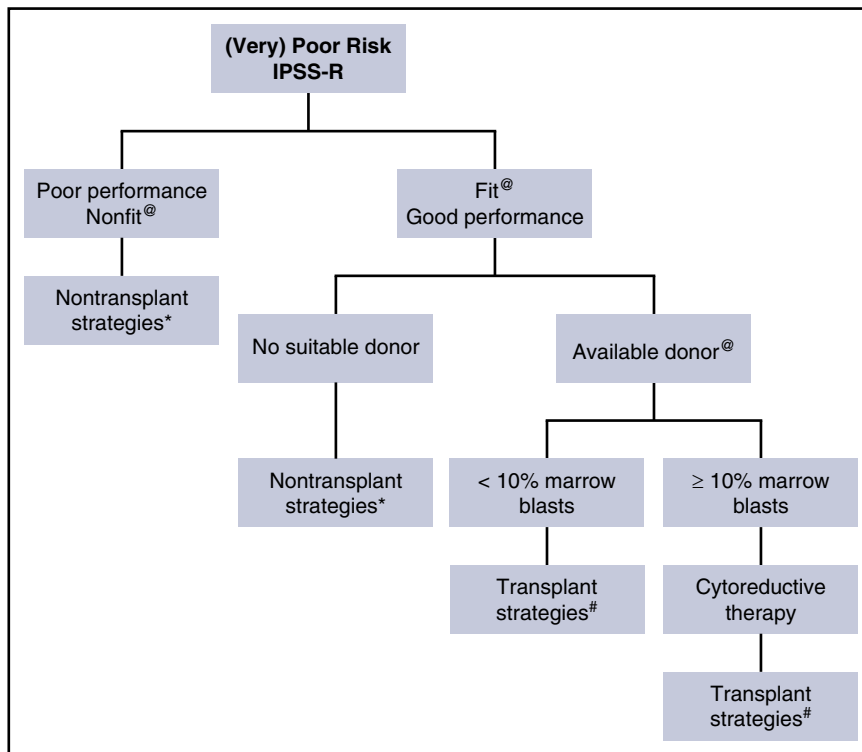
(Very) Poor Risk
IPSS-R

Poor performance
Nonfit$^{@}$

Fit$^{@}$
Good performance

Nontransplant strategies*

No suitable donor

Available donor$^{@}$

Nontransplant strategies*

< 10% marrow blasts

$\geq$ 10% marrow blasts

Transplant strategies$^{\#}$

Cytoreductive therapy

Transplant strategies$^{\#}$